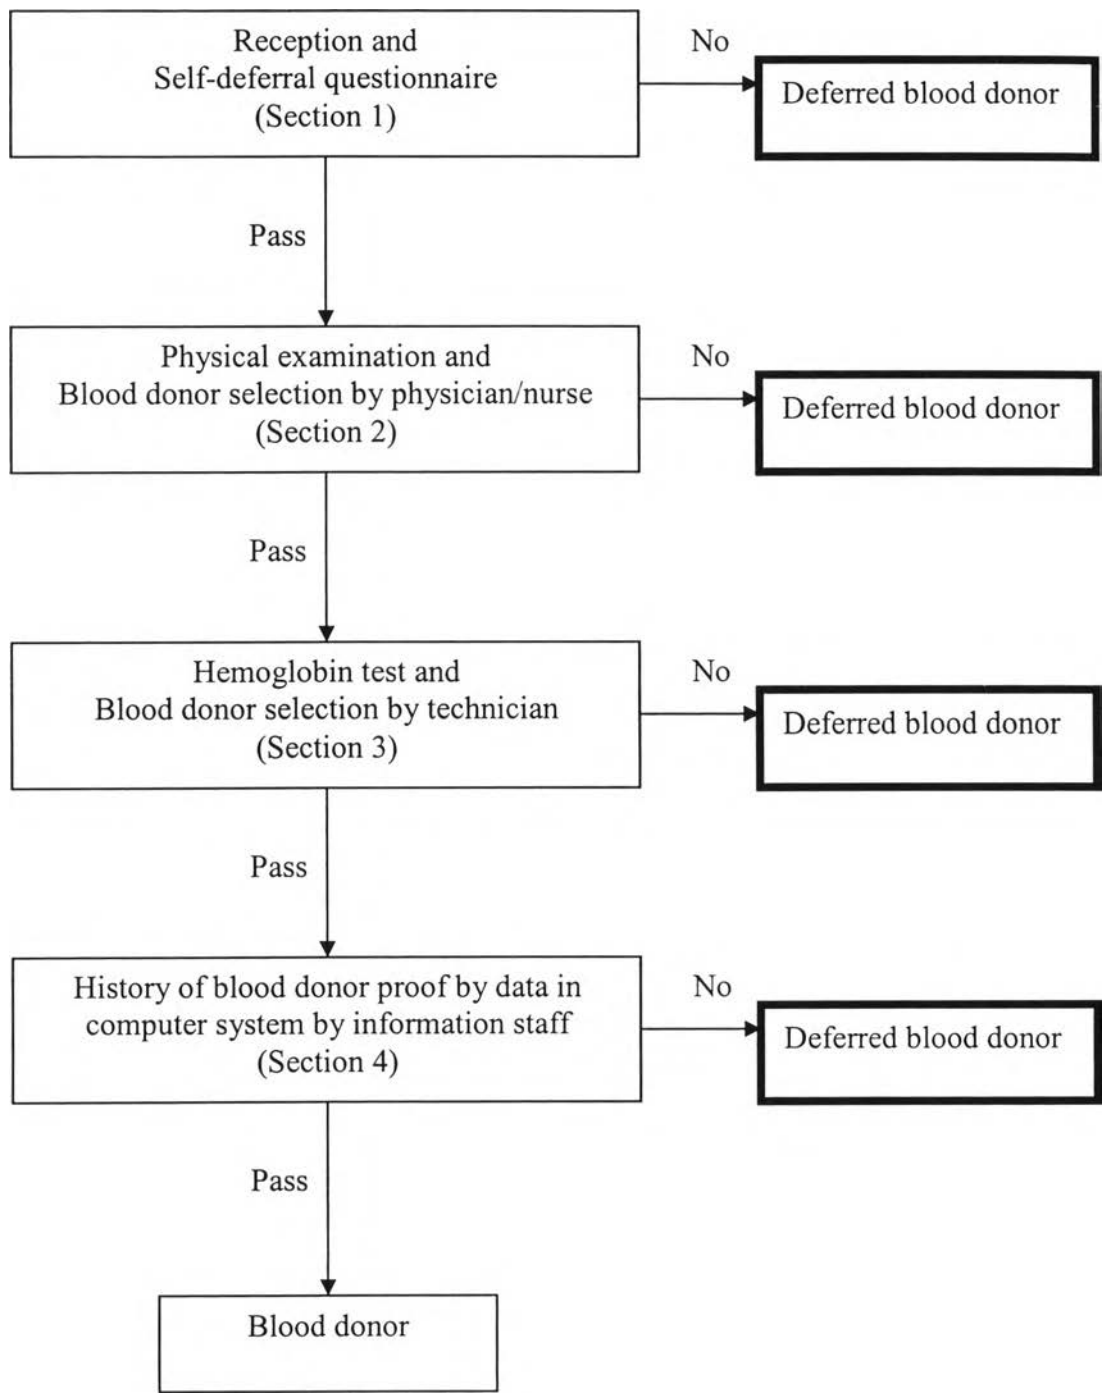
Reception and
Self-deferral questionnaire
(Section 1)

No

Deferred blood donor

Pass

Physical examination and
Blood donor selection by physician/nurse
(Section 2)

No

Deferred blood donor

Pass

Hemoglobin test and
Blood donor selection by technician
(Section 3)

No

Deferred blood donor

Pass

History of blood donor proof by data in computer system by information staff
(Section 4)

No

Deferred blood donor

Pass

Blood donor